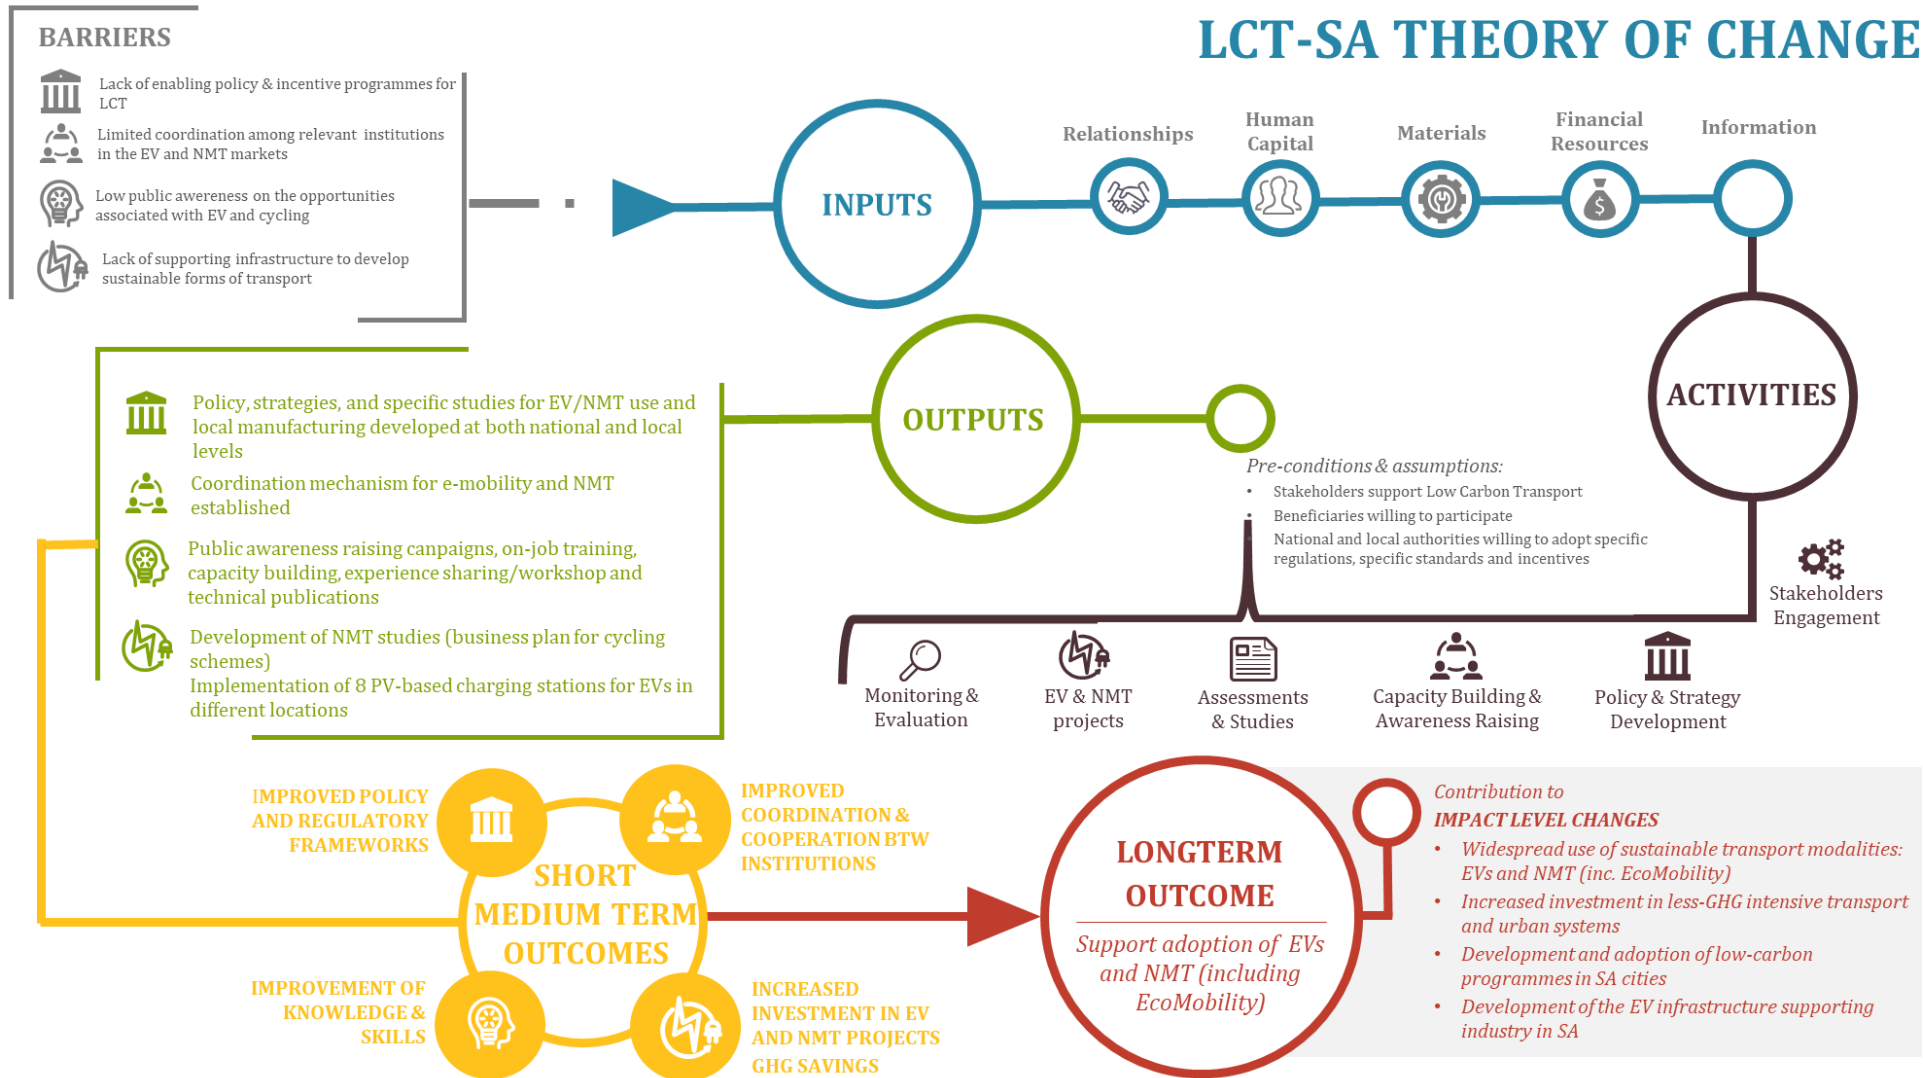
LCT-SA THEORY OF CHANGE

BARRIERS

Lack of enabling policy & incentive programmes for LCT

Limited coordination among relevant institutions in the EV and NMT markets

Low public awereness on the opportunities associated with EV and cycling

Lack of supporting infrastructure to develop sustainable forms of transport

INPUTS

Relationships

Human Capital

Materials

Financial Resources

Information

ACTIVITIES

Stakeholders Engagement

Monitoring & Evaluation

EV & NMT projects

Assessments & Studies

Capacity Building & Awareness Raising

Policy & Strategy Development

Pre-conditions & assumptions:

- Stakeholders support Low Carbon Transport
- Beneficiaries willing to participate
- National and local authorities willing to adopt specific regulations, specific standards and incentives

OUTPUTS

Policy, strategies, and specific studies for EV/NMT use and local manufacturing developed at both national and local levels

Coordination mechanism for e-mobility and NMT established

Public awareness raising canpaigns, on-job training, capacity building, experience sharing/workshop and technical publications

Development of NMT studies (business plan for cycling schemes)
Implementation of 8 PV-based charging stations for EVs in different locations

IMPROVED POLICY AND REGULATORY FRAMEWORKS

IMPROVED COORDINATION & COOPERATION BTW INSTITUTIONS

SHORT MEDIUM TERM OUTCOMES

IMPROVEMENT OF KNOWLEDGE & SKILLS

INCREASED INVESTMENT IN EV AND NMT PROJECTS GHG SAVINGS

LONGTERM OUTCOME

Support adoption of EVs and NMT (including EcoMobility)

Contribution to
IMPACT LEVEL CHANGES

- Widespread use of sustainable transport modalities: EVs and NMT (inc. EcoMobility)
- Increased investment in less-GHG intensive transport and urban systems
- Development and adoption of low-carbon programmes in SA cities
- Development of the EV infrastructure supporting industry in SA